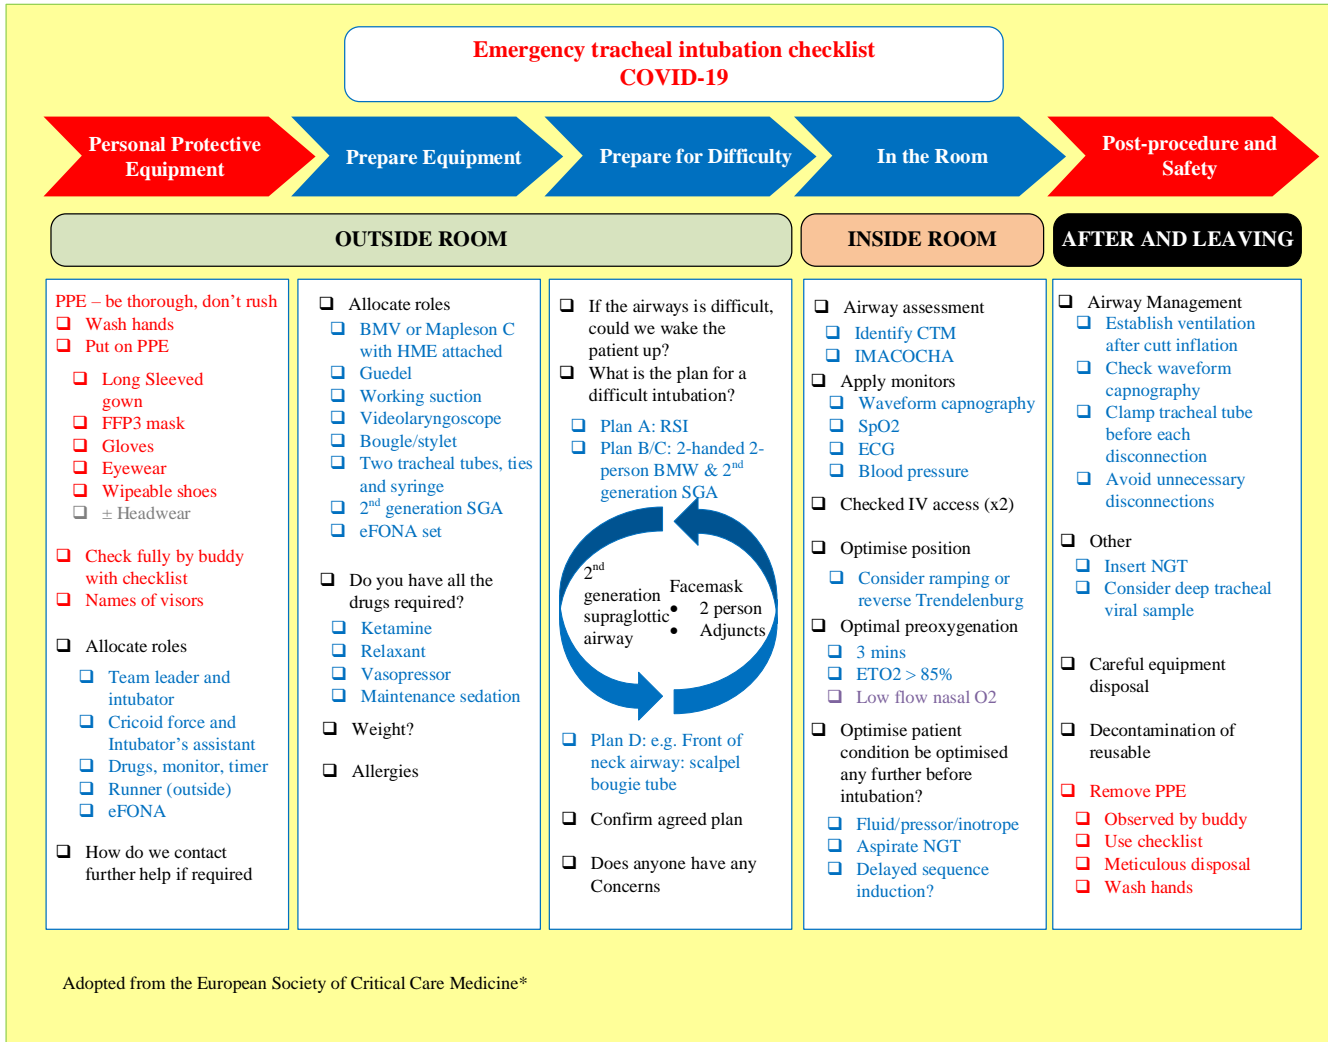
Emergency tracheal intubation checklist
COVID-19

Personal Protective Equipment

Prepare Equipment

Prepare for Difficulty

In the Room

Post-procedure and Safety

OUTSIDE ROOM

INSIDE ROOM

AFTER AND LEAVING

PPE – be thorough, don't rush
❑ Wash hands
❑ Put on PPE
❑ Long Sleeved gown
❑ FFP3 mask
❑ Gloves
❑ Eyewear
❑ Wipeable shoes
❑ ± Headwear

❑ Check fully by buddy with checklist
❑ Names of visors

❑ Allocate roles
❑ Team leader and intubator
❑ Cricoid force and Intubator's assistant
❑ Drugs, monitor, timer
❑ Runner (outside)
❑ eFONA

❑ How do we contact further help if required

❑ Allocate roles
❑ BMV or Mapleson C with HME attached
❑ Guedel
❑ Working suction
❑ Videolaryngoscope
❑ Bougie/stylet
❑ Two tracheal tubes, ties and syringe
❑ $2^{nd}$ generation SGA
❑ eFONA set

❑ Do you have all the drugs required?
❑ Ketamine
❑ Relaxant
❑ Vasopressor
❑ Maintenance sedation

❑ Weight?

❑ Allergies

❑ If the airways is difficult, could we wake the patient up?
❑ What is the plan for a difficult intubation?
❑ Plan A: RSI
❑ Plan B/C: 2-handed 2-person BMW & $2^{nd}$ generation SGA

$2^{nd}$ generation supraglottic airway
Facemask
• 2 person
• Adjuncts

❑ Plan D: e.g. Front of neck airway: scalpel bougie tube

❑ Confirm agreed plan

❑ Does anyone have any Concerns

❑ Airway assessment
❑ Identify CTM
❑ IMACOCHA
❑ Apply monitors
❑ Waveform capnography
❑ SpO2
❑ ECG
❑ Blood pressure

❑ Checked IV access (x2)

❑ Optimise position
❑ Consider ramping or reverse Trendelenburg
❑ Optimal preoxygenation
❑ 3 mins
❑ ETO2 > 85%
❑ Low flow nasal O2

❑ Optimise patient condition be optimised any further before intubation?
❑ Fluid/pressor/inotrope
❑ Aspirate NGT
❑ Delayed sequence induction?

❑ Airway Management
❑ Establish ventilation after cutt inflation
❑ Check waveform capnography
❑ Clamp tracheal tube before each disconnection
❑ Avoid unnecessary disconnections

❑ Other
❑ Insert NGT
❑ Consider deep tracheal viral sample

❑ Careful equipment disposal

❑ Decontamination of reusable

❑ Remove PPE
❑ Observed by buddy
❑ Use checklist
❑ Meticulous disposal
❑ Wash hands

Adopted from the European Society of Critical Care Medicine*